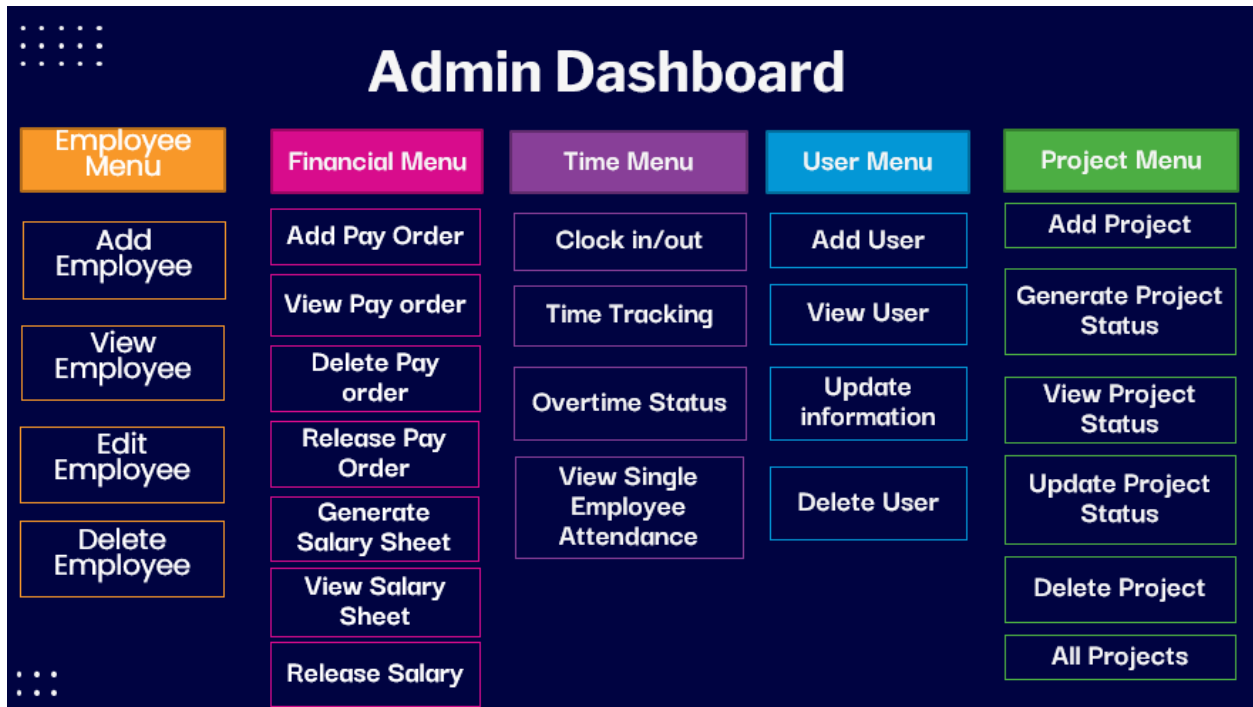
Admin Dashboard

Employee Menu

Add Employee

View Employee

Edit Employee

Delete Employee

Financial Menu

Add Pay Order

View Pay order

Delete Pay order

Release Pay Order

Generate Salary Sheet

View Salary Sheet

Release Salary

Time Menu

Clock in/out

Time Tracking

Overtime Status

View Single Employee Attendance

User Menu

Add User

View User

Update information

Delete User

Project Menu

Add Project

Generate Project Status

View Project Status

Update Project Status

Delete Project

All Projects